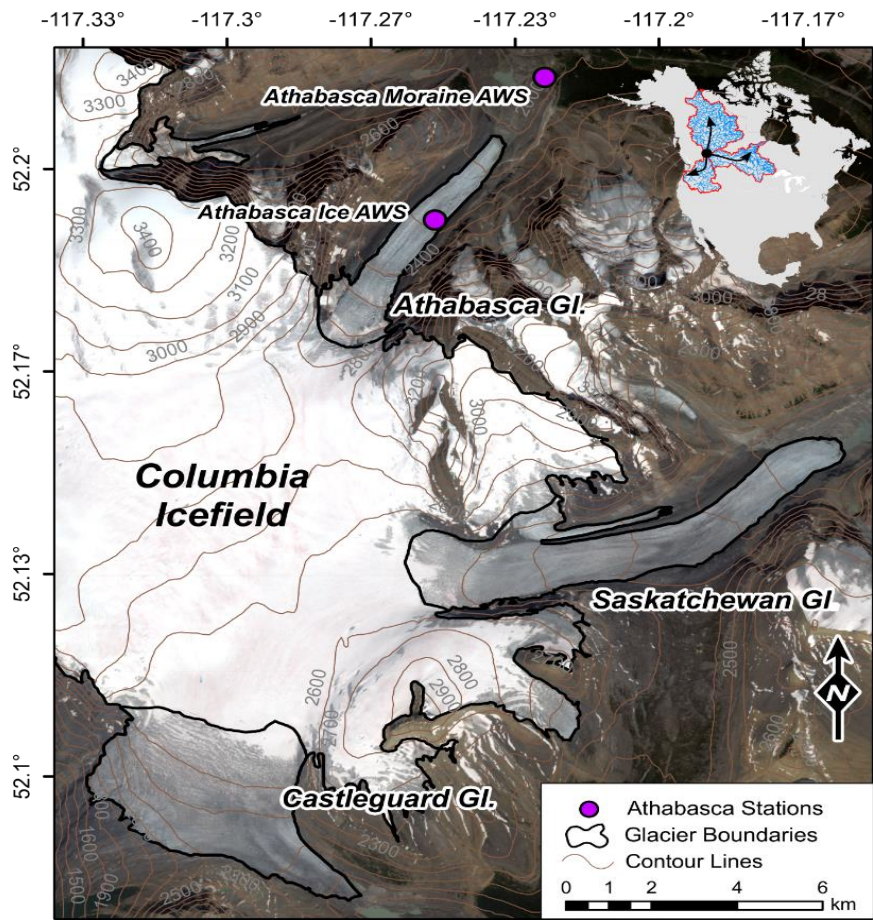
−117.33° −117.3° −117.27° −117.23° −117.2° −117.17°

52.2° 52.17° 52.13° 52.1°

Athabasca Moraine AWS
Athabasca Ice AWS
Athabasca Gl.
Columbia Icefield
Saskatchewan Gl
Castleguard Gl.

3400 3300 2600 3300 3400 3200 3100 2900 3000 2400 2800 3000 2900 2800 2600 2700 2900 2800 2500 2600 2300 1900 1600 1500 2500 3000 28 2300

N

Athabasca Stations
Glacier Boundaries
Contour Lines
0 1 2 4 6 km